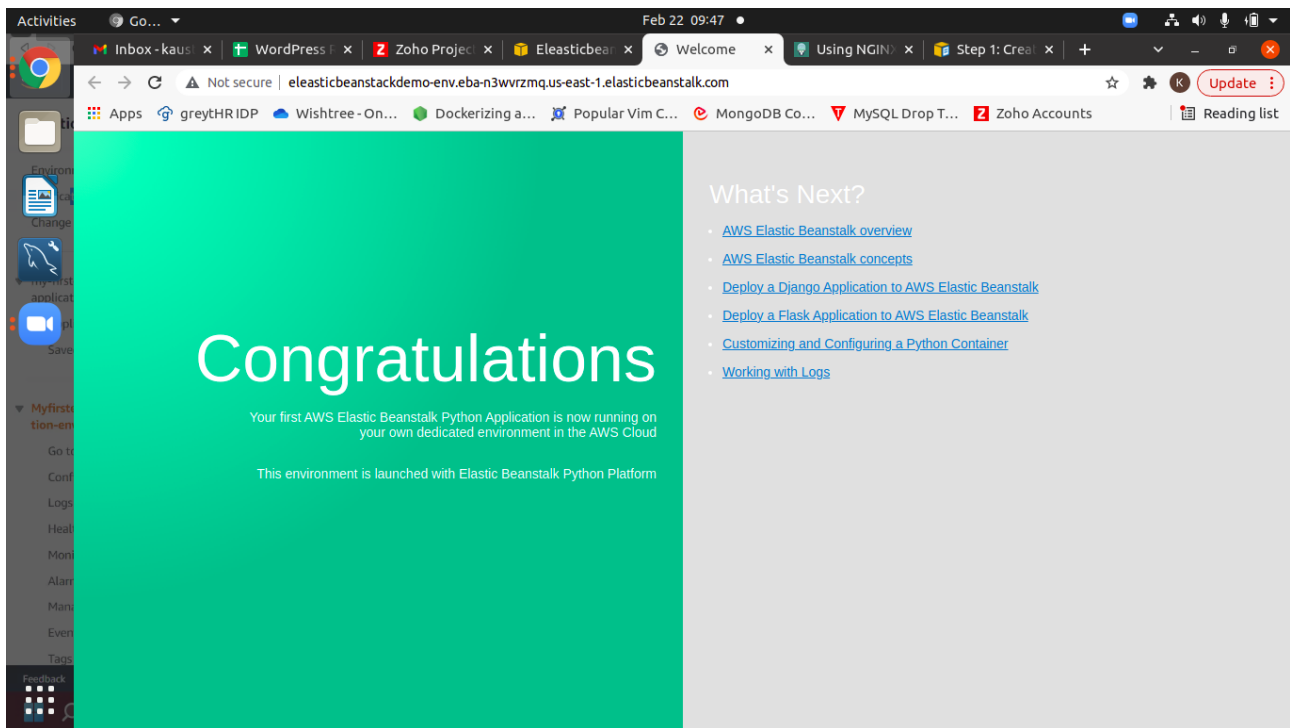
Activities Go... Feb 22 09:47

Inbox - kaus × WordPress × Zoho Projec × Eleasticbear × Welcome × Using NGINX × Step 1: Crea ×

Not secure | eleasticbeanstackdemo-env.eba-n3wvrzmq.us-east-1.elasticbeanstalk.com

Update

Apps greytHR IDP Wishtree - On... Dockerizing a... Popular Vim C... MongoDB Co... MySQL Drop T... Zoho Accounts Reading list

Congratulations

Your first AWS Elastic Beanstalk Python Application is now running on your own dedicated environment in the AWS Cloud

This environment is launched with Elastic Beanstalk Python Platform

What's Next?

AWS Elastic Beanstalk overview

AWS Elastic Beanstalk concepts

Deploy a Django Application to AWS Elastic Beanstalk

Deploy a Flask Application to AWS Elastic Beanstalk

Customizing and Configuring a Python Container

Working with Logs

Environ
Change
Save
Myfirst
tion-en
Go to
Conf
Logs
Healt
Moni
Alarm
Mana
Even
Tags
Feedback